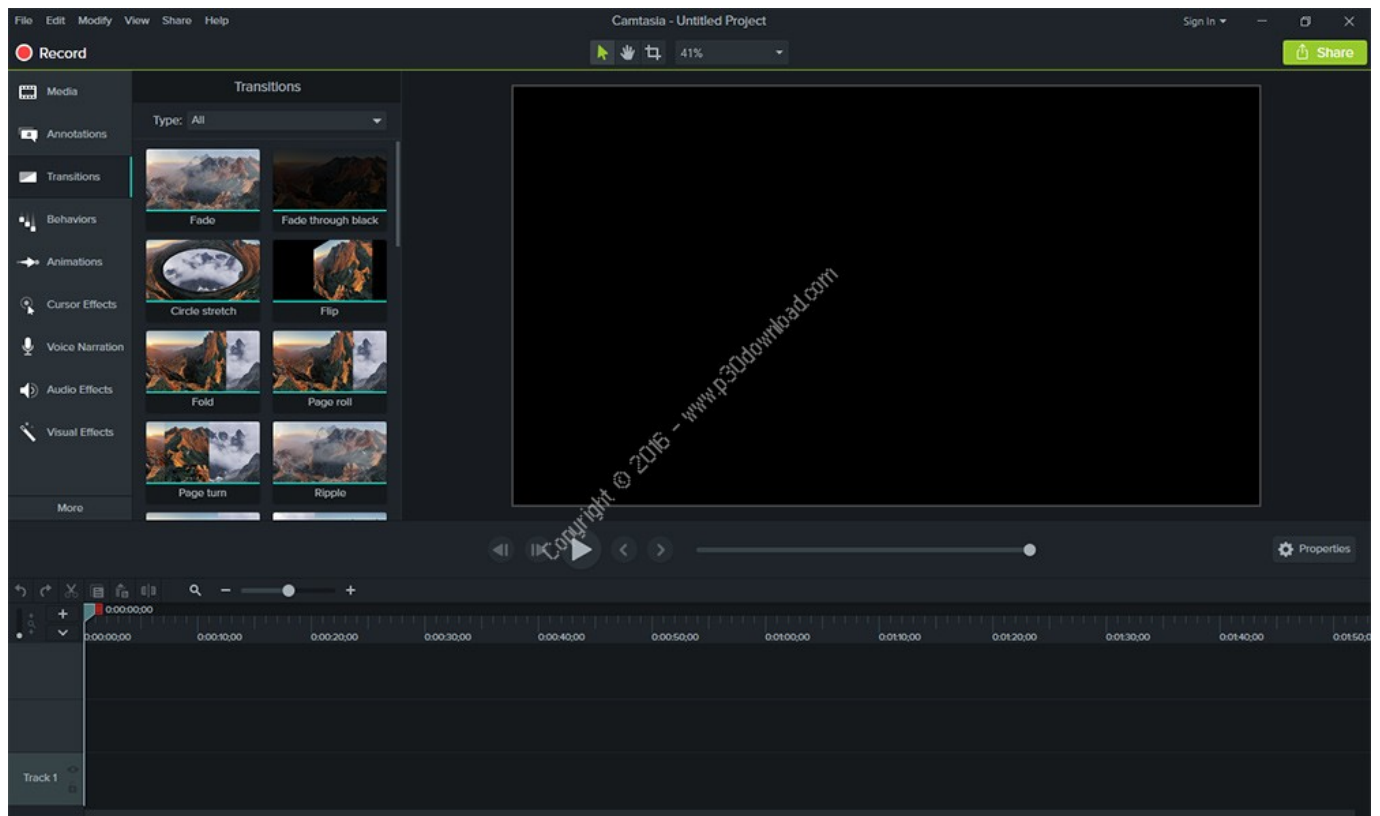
File Edit Modify View Share Help

Camtasia - Untitled Project

Sign In

Record

41%

Share

Media

Annotations

Transitions

Behaviors

Animations

Cursor Effects

Voice Narration

Audio Effects

Visual Effects

More

Transitions

Type: All

Fade

Fade through black

Circle stretch

Flip

Fold

Page roll

Page turn

Ripple

Copyright © 2016 - www.p30download.com

Properties

0:00:00;00

0:00:00;00 0:00:10;00 0:00:20;00 0:00:30;00 0:00:40;00 0:00:50;00 0:01:00;00 0:01:10;00 0:01:20;00 0:01:30;00 0:01:40;00 0:01:50;0

Track 1